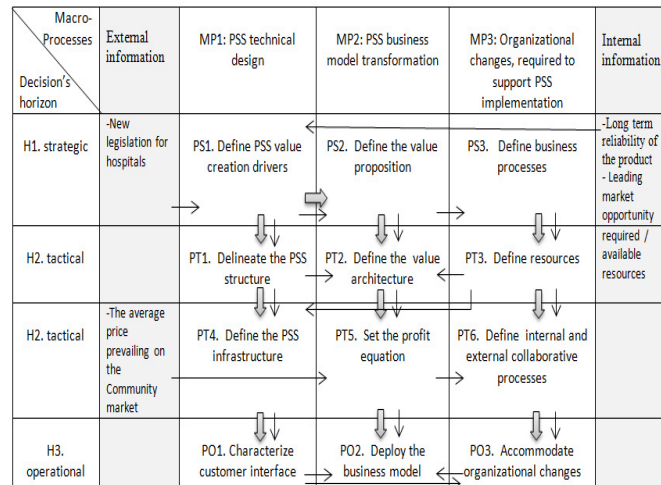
| Macro-Processes / Decision's horizon | External information | MP1: PSS technical design | MP2: PSS business model transformation | MP3: Organizational changes, required to support PSS implementation | Internal information |
|---|---|---|---|---|---|
| H1. strategic | -New legislation for hospitals | PS1. Define PSS value creation drivers | PS2. Define the value proposition | PS3. Define business processes | -Long term reliability of the product - Leading market opportunity |
| H2. tactical | | PT1. Delineate the PSS structure | PT2. Define the value architecture | PT3. Define resources | required / available resources |
| H2. tactical | -The average price prevailing on the Community market | PT4. Define the PSS infrastructure | PT5. Set the profit equation | PT6. Define internal and external collaborative processes | |
| H3. operational | | PO1. Characterize customer interface | PO2. Deploy the business model | PO3. Accommodate organizational changes | |